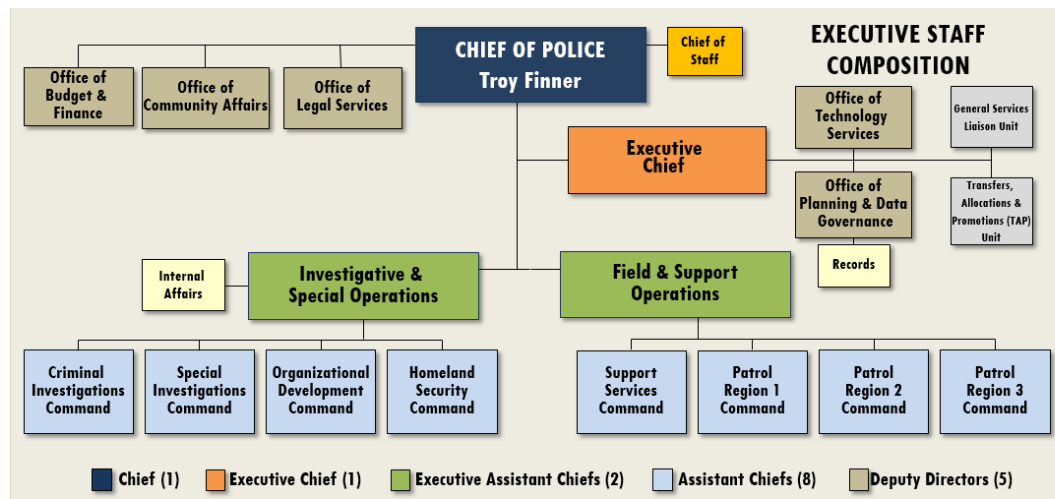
CHIEF OF POLICE
Troy Finner

Chief of Staff

EXECUTIVE STAFF COMPOSITION

Office of Budget & Finance

Office of Community Affairs

Office of Legal Services

Executive Chief

Office of Technology Services

General Services Liaison Unit

Office of Planning & Data Governance

Transfers, Allocations & Promotions (TAP) Unit

Records

Internal Affairs

Investigative & Special Operations

Field & Support Operations

Criminal Investigations Command

Special Investigations Command

Organizational Development Command

Homeland Security Command

Support Services Command

Patrol Region 1 Command

Patrol Region 2 Command

Patrol Region 3 Command

Chief (1) Executive Chief (1) Executive Assistant Chiefs (2) Assistant Chiefs (8) Deputy Directors (5)